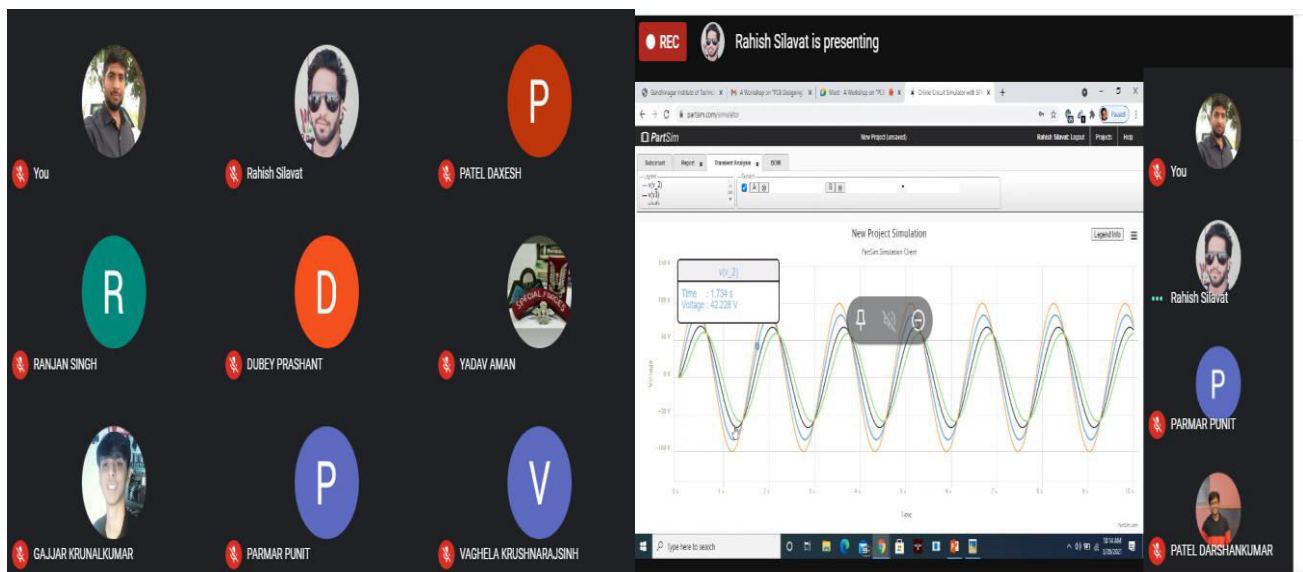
You

Rahish Silavat

P

PATEL DAXESH

R

RANJAN SINGH

D

DUBEY PRASHANT

SPECIAL FORCES

YADAV AMAN

GAJJAR KRUNALKUMAR

P

PARMAR PUNIT

V

VAGHELA KRUSHNARAJSINH

REC

Rahish Silavat is presenting

Gandhinagar Institute of Technol

A Workshop on "PCB Designing

Meet - A Workshop on "PCB

Online Circuit Simulator with SPI

partsim.com/simulator

PartSim

New Project (unsaved)

Rahish Silavat: Logout

Projects

Help

Schematic

Report

Transient Analysis

BOM

New Project Simulation

PartSim Simulation Client

Legend Info

V(V_2)

Time : 1.734 s

Voltage : 42.228 V

150 V

100 V

50 V

0 V

-50 V

-100 V

Time

Type here to search

You

Rahish Silavat

P

PARMAR PUNIT

PATEL DARSHANKUMAR